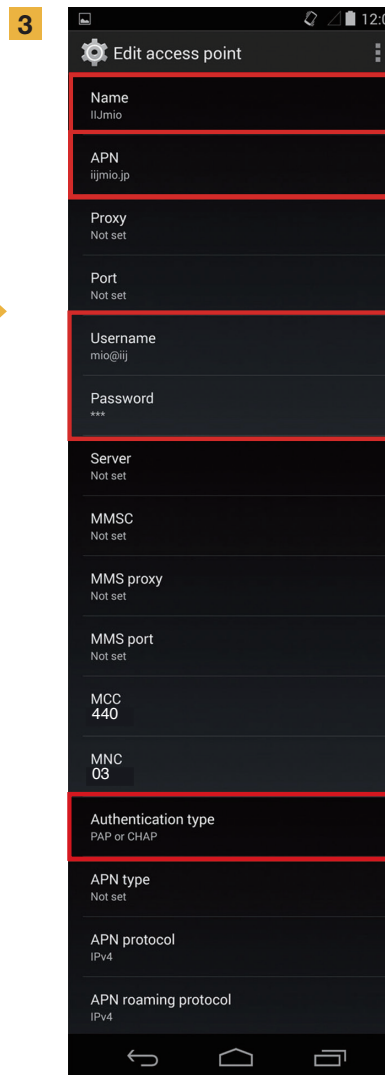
3

12:0

Edit access point

Name
IIJmio

APN
iijmio.jp

Proxy
Not set

Port
Not set

Username
mio@iij

Password
***

Server
Not set

MMSC
Not set

MMS proxy
Not set

MMS port
Not set

MCC
440

MNC
03

Authentication type
PAP or CHAP

APN type
Not set

APN protocol
IPv4

APN roaming protocol
IPv4